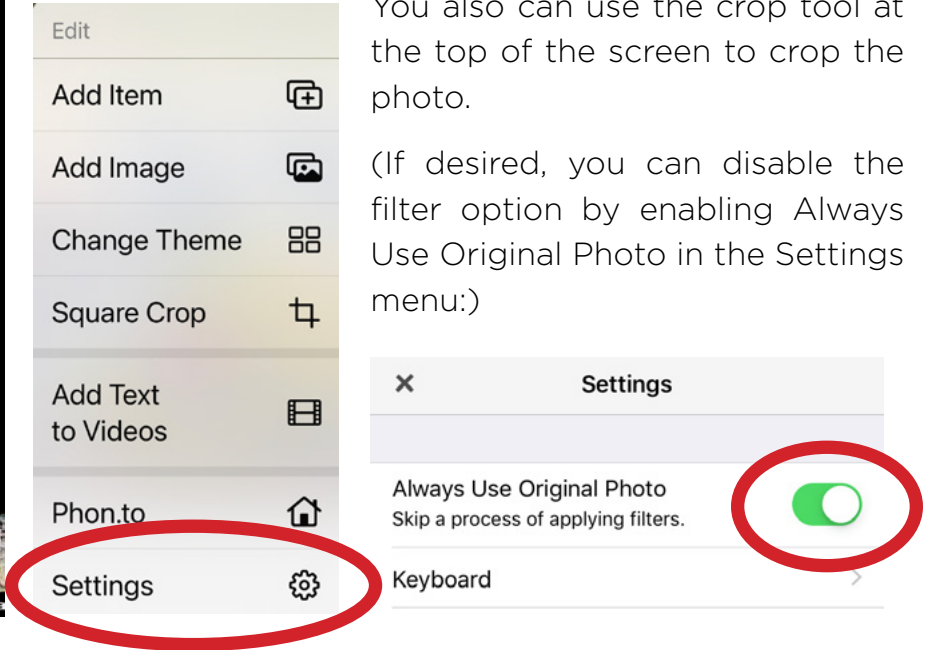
Edit

Add Item

Add Image

Change Theme

Square Crop

Add Text to Videos

Phon.to

Settings

You also can use the crop tool at the top of the screen to crop the photo.

(If desired, you can disable the filter option by enabling Always Use Original Photo in the Settings menu:)

×

Settings

Always Use Original Photo
Skip a process of applying filters.

Keyboard